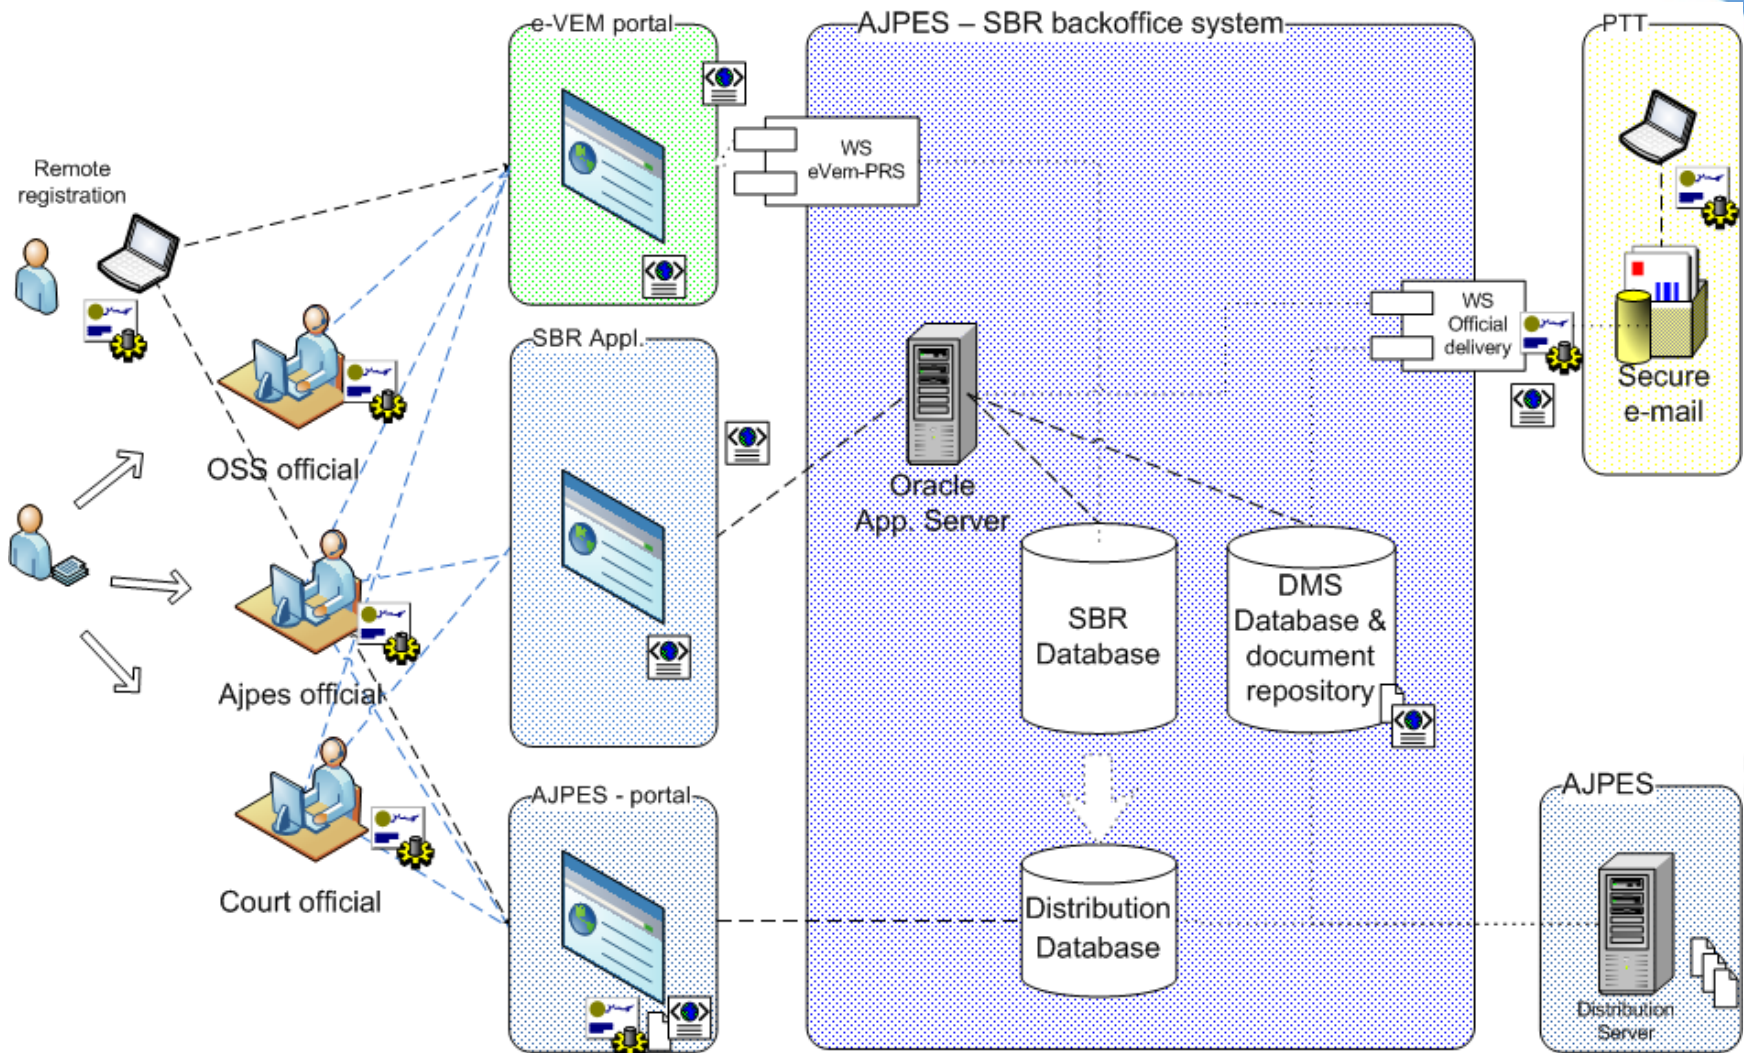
e-VEM portal

AJPES – SBR backoffice system

PTT

Remote registration

WS eVem-PRS

WS Official delivery

Secure e-mail

SBR Appl.

OSS official

Oracle App. Server

SBR Database

DMS Database & document repository

Ajpes official

AJPES - portal

AJPES

Court official

Distribution Database

Distribution Server